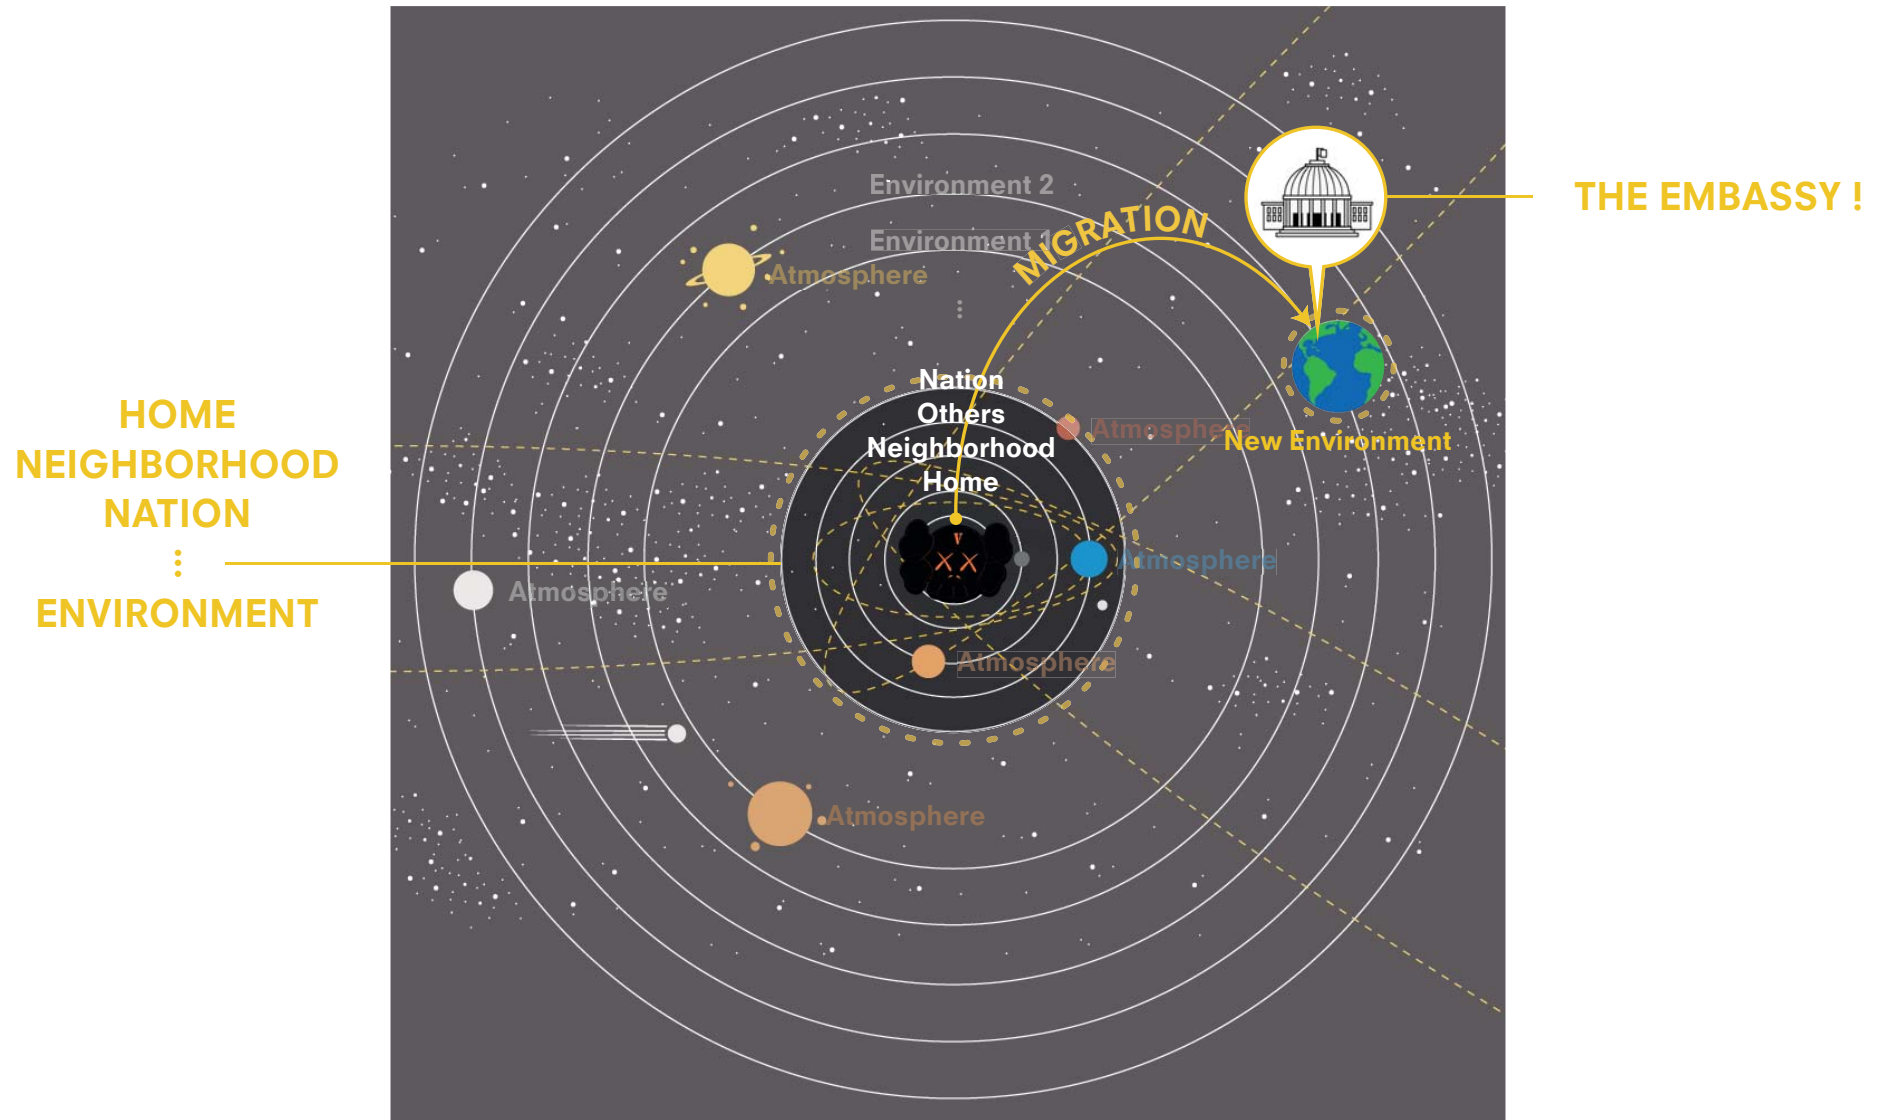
HOME
NEIGHBORHOOD
NATION
⋮
ENVIRONMENT

Environment 2
Environment 1
MIGRATION
Atmosphere
THE EMBASSY !
Nation
Others
Neighborhood
Home
Atmosphere
New Environment
Atmosphere
Atmosphere
Atmosphere
Atmosphere